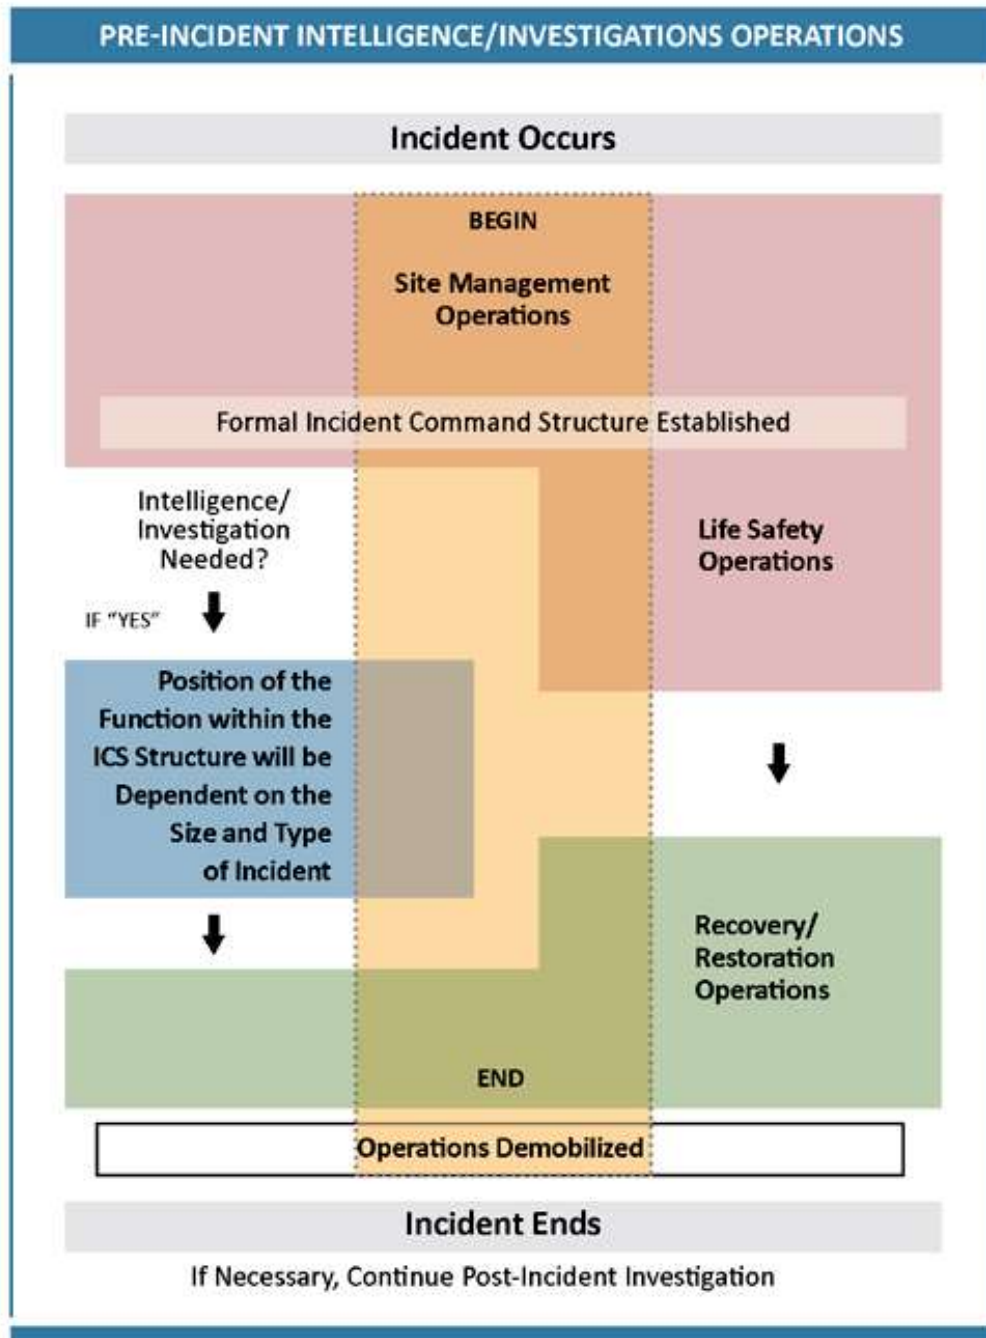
PRE-INCIDENT INTELLIGENCE/INVESTIGATIONS OPERATIONS

Incident Occurs

BEGIN

Site Management Operations

Formal Incident Command Structure Established

Intelligence/ Investigation Needed?

IF "YES"

Life Safety Operations

Position of the Function within the ICS Structure will be Dependent on the Size and Type of Incident

Recovery/ Restoration Operations

END

Operations Demobilized

Incident Ends

If Necessary, Continue Post-Incident Investigation